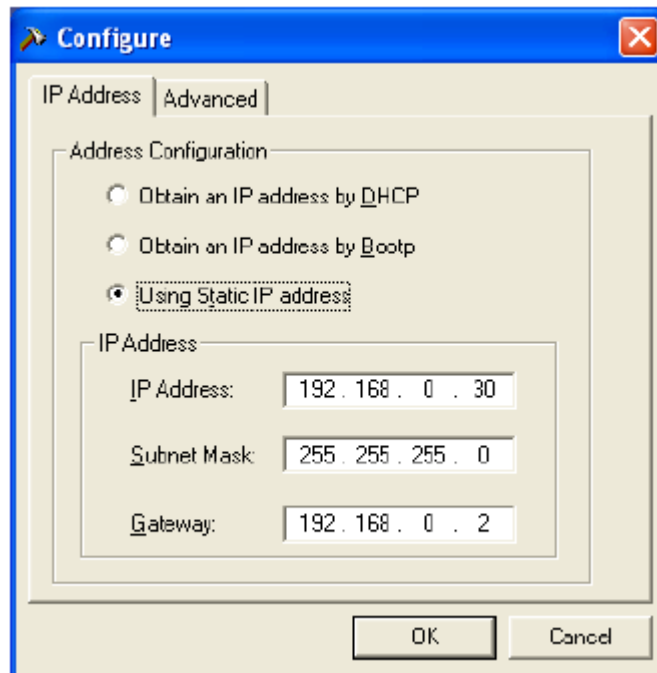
Configure

IP Address | Advanced

Address Configuration

Obtain an IP address by DHCP

Obtain an IP address by Bootp

Using Static IP address

IP Address

IP Address: 192 . 168 . 0 . 30

Subnet Mask: 255 . 255 . 255 . 0

Gateway: 192 . 168 . 0 . 2

OK

Cancel